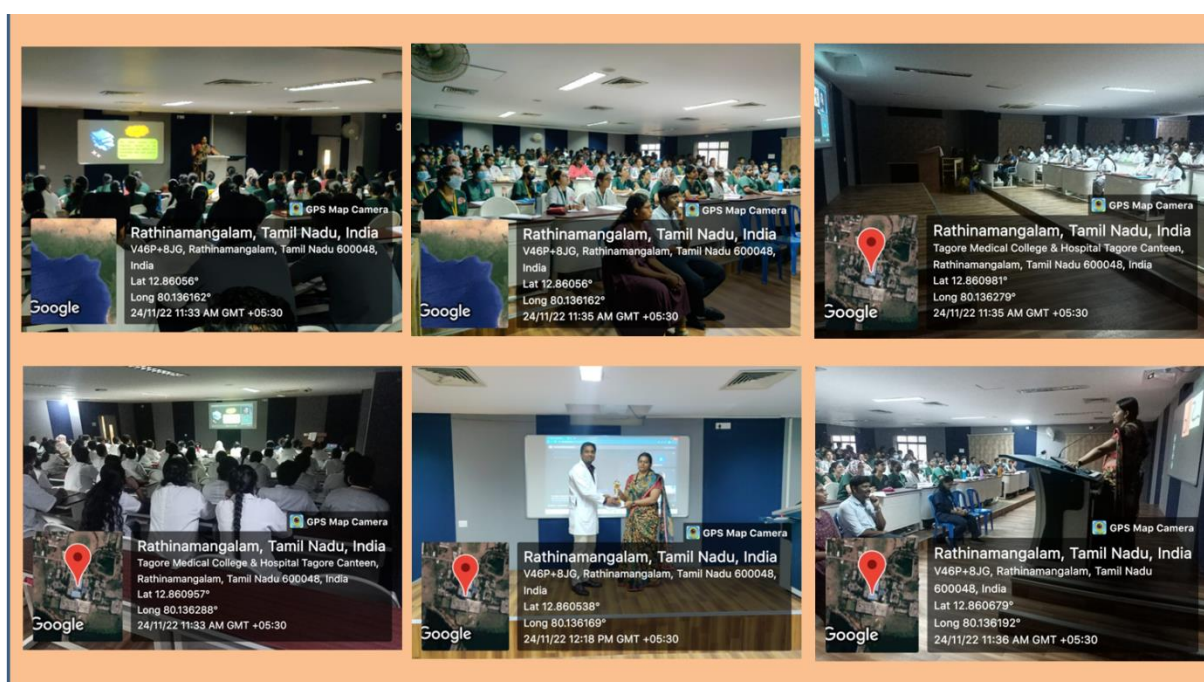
GPS Map Camera
Rathinamangalam, Tamil Nadu, India
V46P+8JG, Rathinamangalam, Tamil Nadu 600048, India
Lat 12.86056°
Long 80.136162°
24/11/22 11:33 AM GMT +05:30
Google

GPS Map Camera
Rathinamangalam, Tamil Nadu, India
V46P+8JG, Rathinamangalam, Tamil Nadu 600048, India
Lat 12.86056°
Long 80.136162°
24/11/22 11:35 AM GMT +05:30
Google

GPS Map Camera
Rathinamangalam, Tamil Nadu, India
Tagore Medical College & Hospital Tagore Canteen, Rathinamangalam, Tamil Nadu 600048, India
Lat 12.860981°
Long 80.136279°
24/11/22 11:35 AM GMT +05:30
Google

GPS Map Camera
Rathinamangalam, Tamil Nadu, India
Tagore Medical College & Hospital Tagore Canteen, Rathinamangalam, Tamil Nadu 600048, India
Lat 12.860957°
Long 80.136288°
24/11/22 11:33 AM GMT +05:30
Google

GPS Map Camera
Rathinamangalam, Tamil Nadu, India
V46P+8JG, Rathinamangalam, Tamil Nadu 600048, India
Lat 12.860538°
Long 80.136169°
24/11/22 12:18 PM GMT +05:30
Google

GPS Map Camera
Rathinamangalam, Tamil Nadu, India
V46P+8JG, Rathinamangalam, Tamil Nadu 600048, India
Lat 12.860679°
Long 80.136192°
24/11/22 11:36 AM GMT +05:30
Google